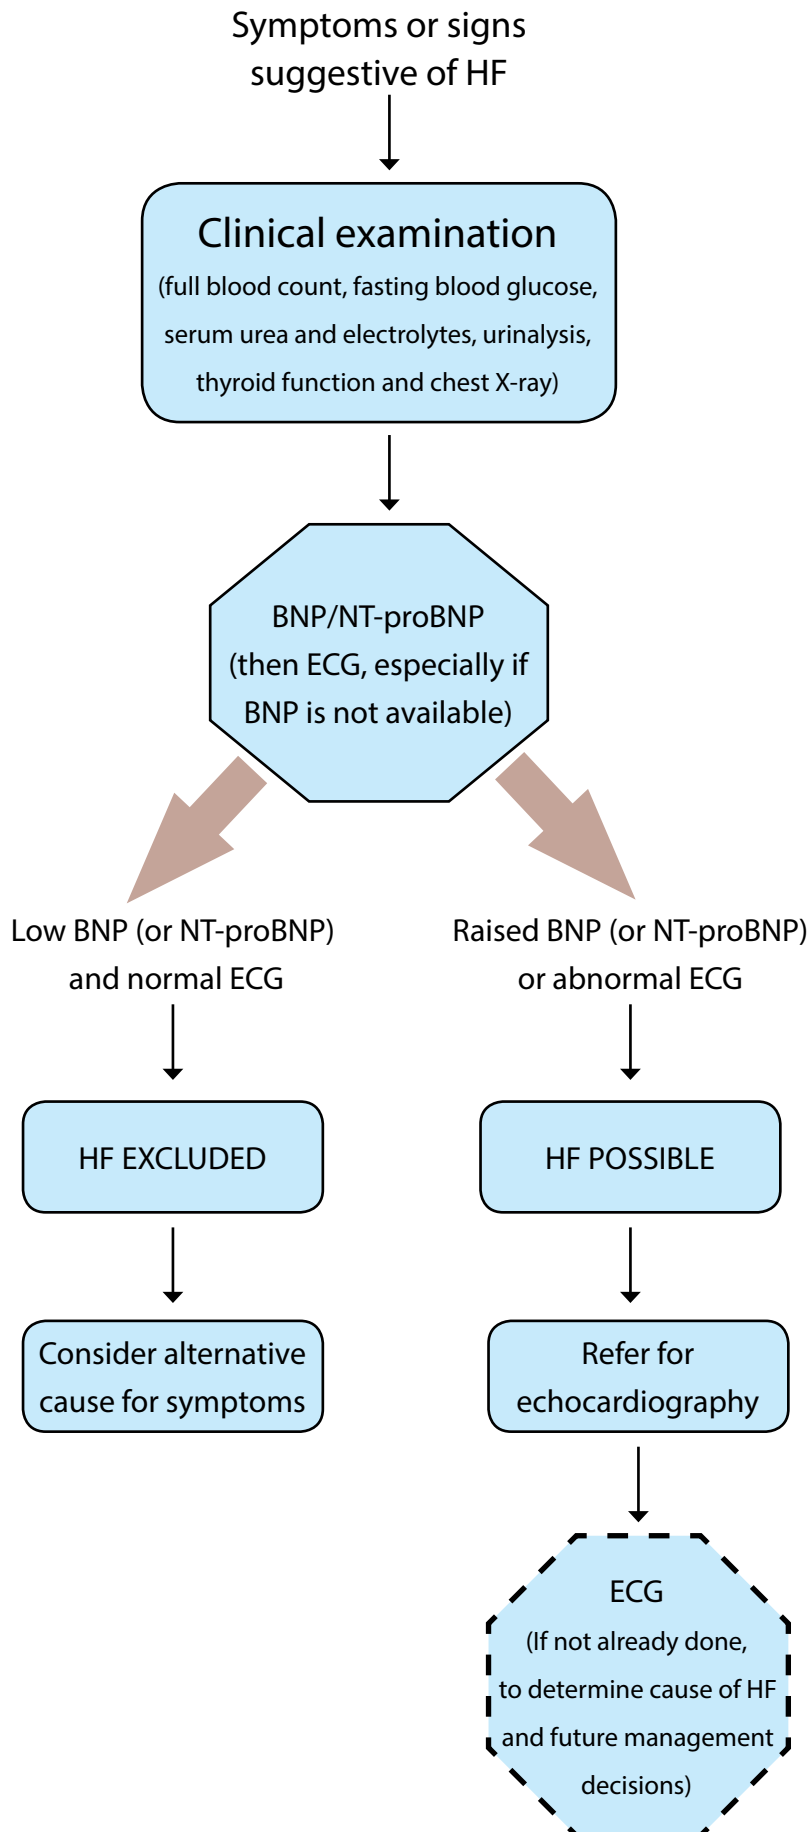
Symptoms or signs suggestive of HF

Clinical examination
(full blood count, fasting blood glucose, serum urea and electrolytes, urinalysis, thyroid function and chest X-ray)

BNP/NT-proBNP
(then ECG, especially if BNP is not available)

Low BNP (or NT-proBNP) and normal ECG

Raised BNP (or NT-proBNP) or abnormal ECG

HF EXCLUDED

HF POSSIBLE

Consider alternative cause for symptoms

Refer for echocardiography

ECG
(If not already done, to determine cause of HF and future management decisions)